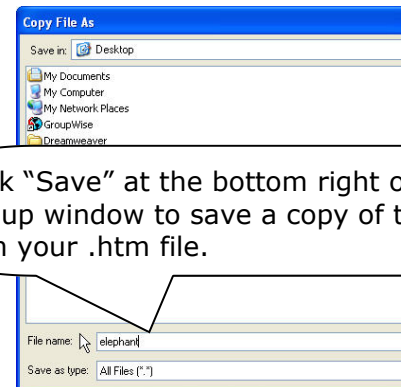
Copy File As

Save in: Desktop

My Documents
My Computer
My Network Places
GroupWise
Dreamweaver

k "Save" at the bottom right o
up window to save a copy of t
n your .htm file.

File name: elephant

Save as type: All Files (*.*)